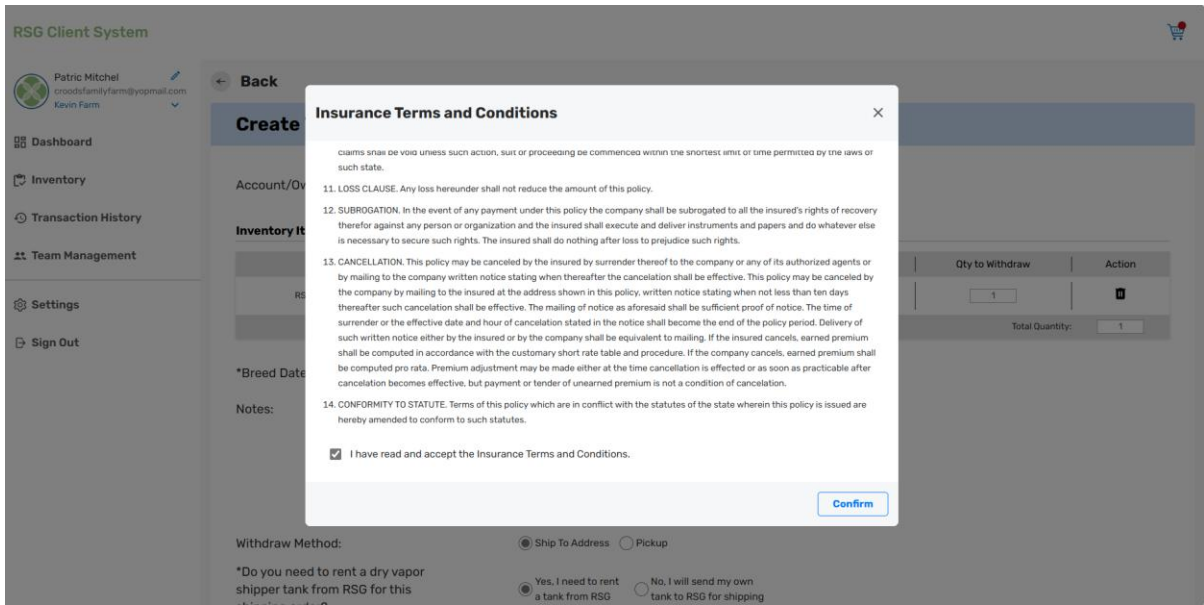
RSG Client System

Patric Mitchel
croodsfamilyfarm@yopmail.com
Kevin Farm

Dashboard

Inventory

Transaction History

Team Management

Settings

Sign Out

Back

Create

Account/Ov

Inventory It

RS

Qty to Withdraw | Action

1

Total Quantity: 1

*Breed Date

Notes:

Insurance Terms and Conditions

claims shall be void unless such action, suit or proceeding be commenced within the shortest limit of time permitted by the laws of such state.

11. LOSS CLAUSE. Any loss hereunder shall not reduce the amount of this policy.

12. SUBROGATION. In the event of any payment under this policy the company shall be subrogated to all the insured's rights of recovery therefor against any person or organization and the insured shall execute and deliver instruments and papers and do whatever else is necessary to secure such rights. The insured shall do nothing after loss to prejudice such rights.

13. CANCELLATION. This policy may be canceled by the insured by surrender thereof to the company or any of its authorized agents or by mailing to the company written notice stating when thereafter the cancelation shall be effective. This policy may be canceled by the company by mailing to the insured at the address shown in this policy, written notice stating when not less than ten days thereafter such cancelation shall be effective. The mailing of notice as aforesaid shall be sufficient proof of notice. The time of surrender or the effective date and hour of cancelation stated in the notice shall become the end of the policy period. Delivery of such written notice either by the insured or by the company shall be equivalent to mailing. If the insured cancels, earned premium shall be computed in accordance with the customary short rate table and procedure. If the company cancels, earned premium shall be computed pro rata. Premium adjustment may be made either at the time cancellation is effected or as soon as practicable after cancelation becomes effective, but payment or tender of unearned premium is not a condition of cancelation.

14. CONFORMITY TO STATUTE. Terms of this policy which are in conflict with the statutes of the state wherein this policy is issued are hereby amended to conform to such statutes.

I have read and accept the Insurance Terms and Conditions.

Confirm

Withdraw Method:

Ship To Address
Pickup

*Do you need to rent a dry vapor shipper tank from RSG for this

Yes, I need to rent a tank from RSG

No, I will send my own tank to RSG for shipping